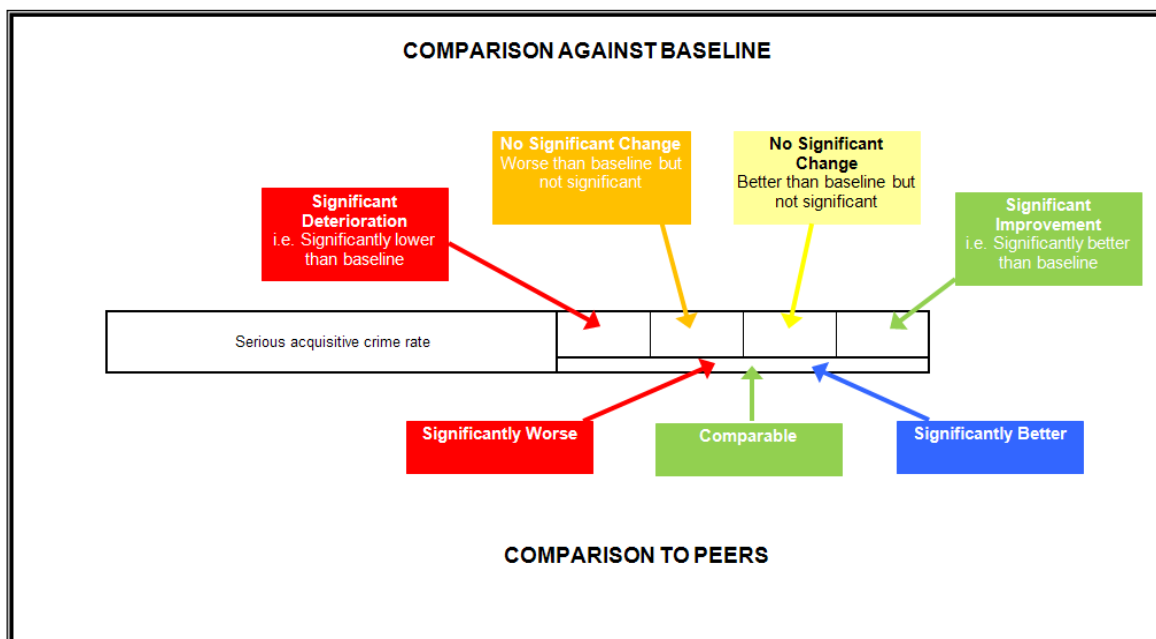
COMPARISON AGAINST BASELINE

Significant Deterioration
i.e. Significantly lower than baseline

No Significant Change
Worse than baseline but not significant

No Significant Change
Better than baseline but not significant

Significant Improvement
i.e. Significantly better than baseline

Serious acquisitive crime rate

Significantly Worse

Comparable

Significantly Better

COMPARISON TO PEERS